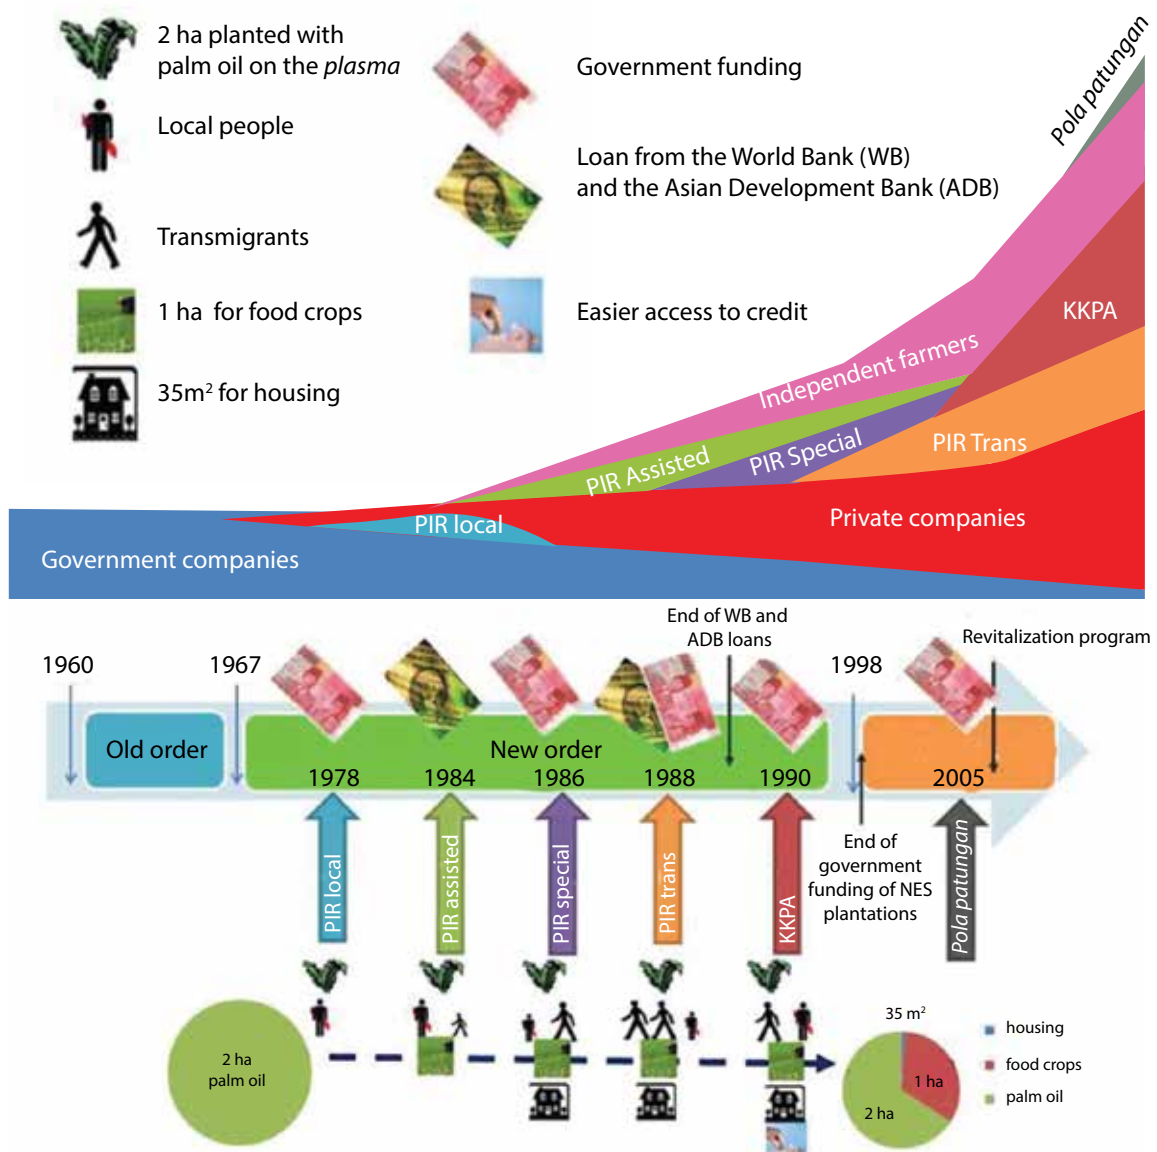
2 ha planted with palm oil on the *plasma*

Local people

Transmigrants

1 ha for food crops

35m² for housing

Government funding

Loan from the World Bank (WB) and the Asian Development Bank (ADB)

Easier access to credit

Pola patungan

KKPA

Independent farmers

PIR Assisted

PIR Special

PIR Trans

PIR local

Private companies

Government companies

End of WB and ADB loans

Revitalization program

1960

1967

1998

Old order

New order

1978

1984

1986

1988

1990

2005

PIR local

PIR assisted

PIR special

PIR trans

KKPA

End of government funding of NES plantations

Pola patungan

2 ha palm oil

35 m²

1 ha

2 ha

housing

food crops

palm oil